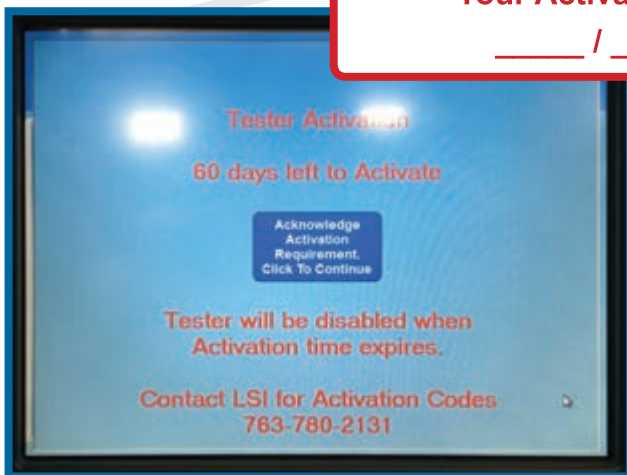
Your Activa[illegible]

_____ / _

Tester Activa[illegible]

60 days left to Activate

Acknowledge Activation Requirement. Click To Continue

Tester will be disabled when Activation time expires.

Contact LSI for Activation Codes 763-780-2131